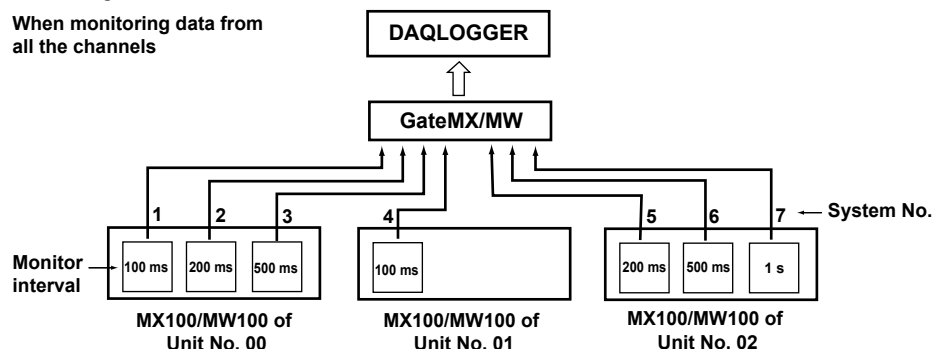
When monitoring data from all the channels

DAQLOGGER

GateMX/MW

1

2

3

4

5

6

7

System No.

Monitor interval

100 ms

200 ms

500 ms

100 ms

200 ms

500 ms

1 s

MX100/MW100 of Unit No. 00

MX100/MW100 of Unit No. 01

MX100/MW100 of Unit No. 02